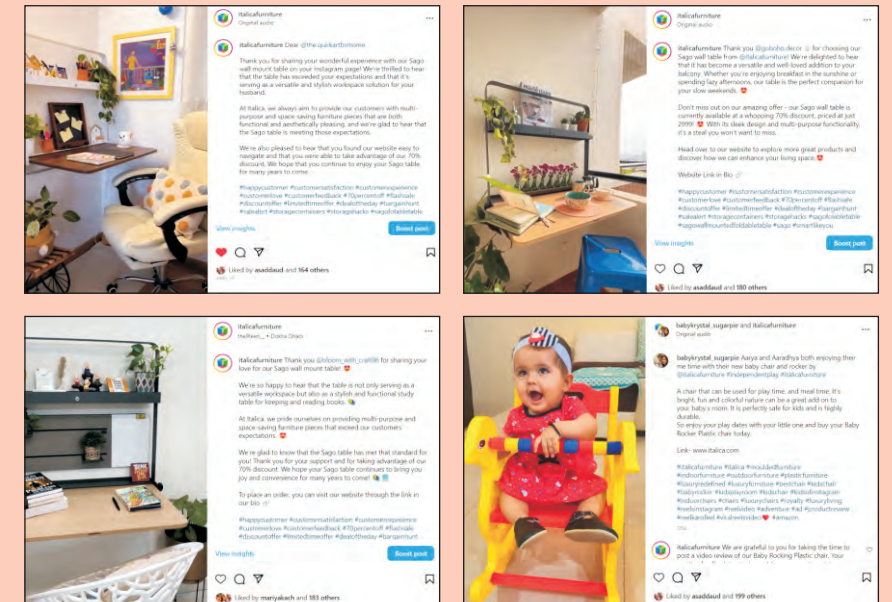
italicafurniture
Original audio

italicafurniture Dear @the.quirkartforhome

Thank you for sharing your wonderful experience with our Sago wall mount table on your Instagram page! We're thrilled to hear that the table has exceeded your expectations and that it's serving as a versatile and stylish workspace solution for your husband.

At Italica, we always aim to provide our customers with multi-purpose and space-saving furniture pieces that are both functional and aesthetically pleasing, and we're glad to hear that the Sago table is meeting those expectations.

We're also pleased to hear that you found our website easy to navigate and that you were able to take advantage of our 70% discount. We hope that you continue to enjoy your Sago table for many years to come!

#happycustomer #customersatisfaction #customerexperience #customerlove #customerfeedback #70percentoff #flashsale #discountoffer #limitedtimeoffer #dealoftheday #bargainhunt #salealert #storagecontainers #storagehacks #sagofoldabletable

View insights
Boost post

Liked by asaddaud and 164 others

italicafurniture
Original audio

italicafurniture Thank you @gobioho.decor for choosing our Sago wall table from @italicafurniture! We're delighted to hear that it has become a versatile and well-loved addition to your balcony. Whether you're enjoying breakfast in the sunshine or spending lazy afternoons, our table is the perfect companion for your slow weekends.

Don't miss out on our amazing offer - our Sago wall table is currently available at a whopping 70% discount, priced at just 2999! With its sleek design and multi-purpose functionality, it's a steal you won't want to miss.

Head over to our website to explore more great products and discover how we can enhance your living space.

Website Link in Bio

#happycustomer #customersatisfaction #customerexperience #customerlove #customerfeedback #70percentoff #flashsale #discountoffer #limitedtimeoffer #dealoftheday #bargainhunt #salealert #storagecontainers #storagehacks #sagofoldabletable #sagowallmountedfoldabletable #saga #smartlikeyou

View insights
Boost post

Liked by asaddaud and 180 others

italicafurniture
thelNeet_ • Dosha Dhaci

italicafurniture Thank you @bloom_with_craft8 for sharing your love for our Sago wall mount table!

We're so happy to hear that the table is not only serving as a versatile workspace but also as a stylish and functional study table for keeping and reading books.

At Italica, we pride ourselves on providing multi-purpose and space-saving furniture pieces that exceed our customers' expectations.

We're glad to know that the Sago table has met that standard for you! Thank you for your support and for taking advantage of our 70% discount. We hope your Sago table continues to bring you joy and convenience for many years to come!

To place an order, you can visit our website through the link in our bio

#happycustomer #customersatisfaction #customerexperience #customerlove #customerfeedback #70percentoff #flashsale #discountoffer #limitedtimeoffer #dealoftheday #bargainhunt

View insights
Boost post

Liked by mariyakach and 183 others

babykrystal_sugarpie and italicafurniture
Original audio

babykrystal_sugarpie Aarya and Aaradhya both enjoying their me time with their new baby chair and rocker by @italicafurniture #independenceday #italicafurniture

A chair that can be used for play time, and meal time. It's bright, fun and colorful nature can be a great add on to your baby's room. It is perfectly safe for kids and is highly durable.
So enjoy your play dates with your little one and buy your Baby Rocker Plastic chair today.

Link- www.italica.com

#italicafurniture #italica #woodenfurniture #indoorfurniture #outdoorfurniture #plasticfurniture #luxuryredefined #luxuryfurniture #bestchair #kidschair #babyrocker #kidsplayroom #kidschair #kidsofinstagram #indoorchairs #chairs #luxurychairs #royalty #luxuryliving #reelsinstagram #reelsvideo #adventure #ad #productreview #reelkarofeelkaro #viralreelsvideo #amazon

italicafurniture We are grateful to you for taking the time to post a video review of our Baby Rocking Plastic chair. Your

Liked by asaddaud and 199 others